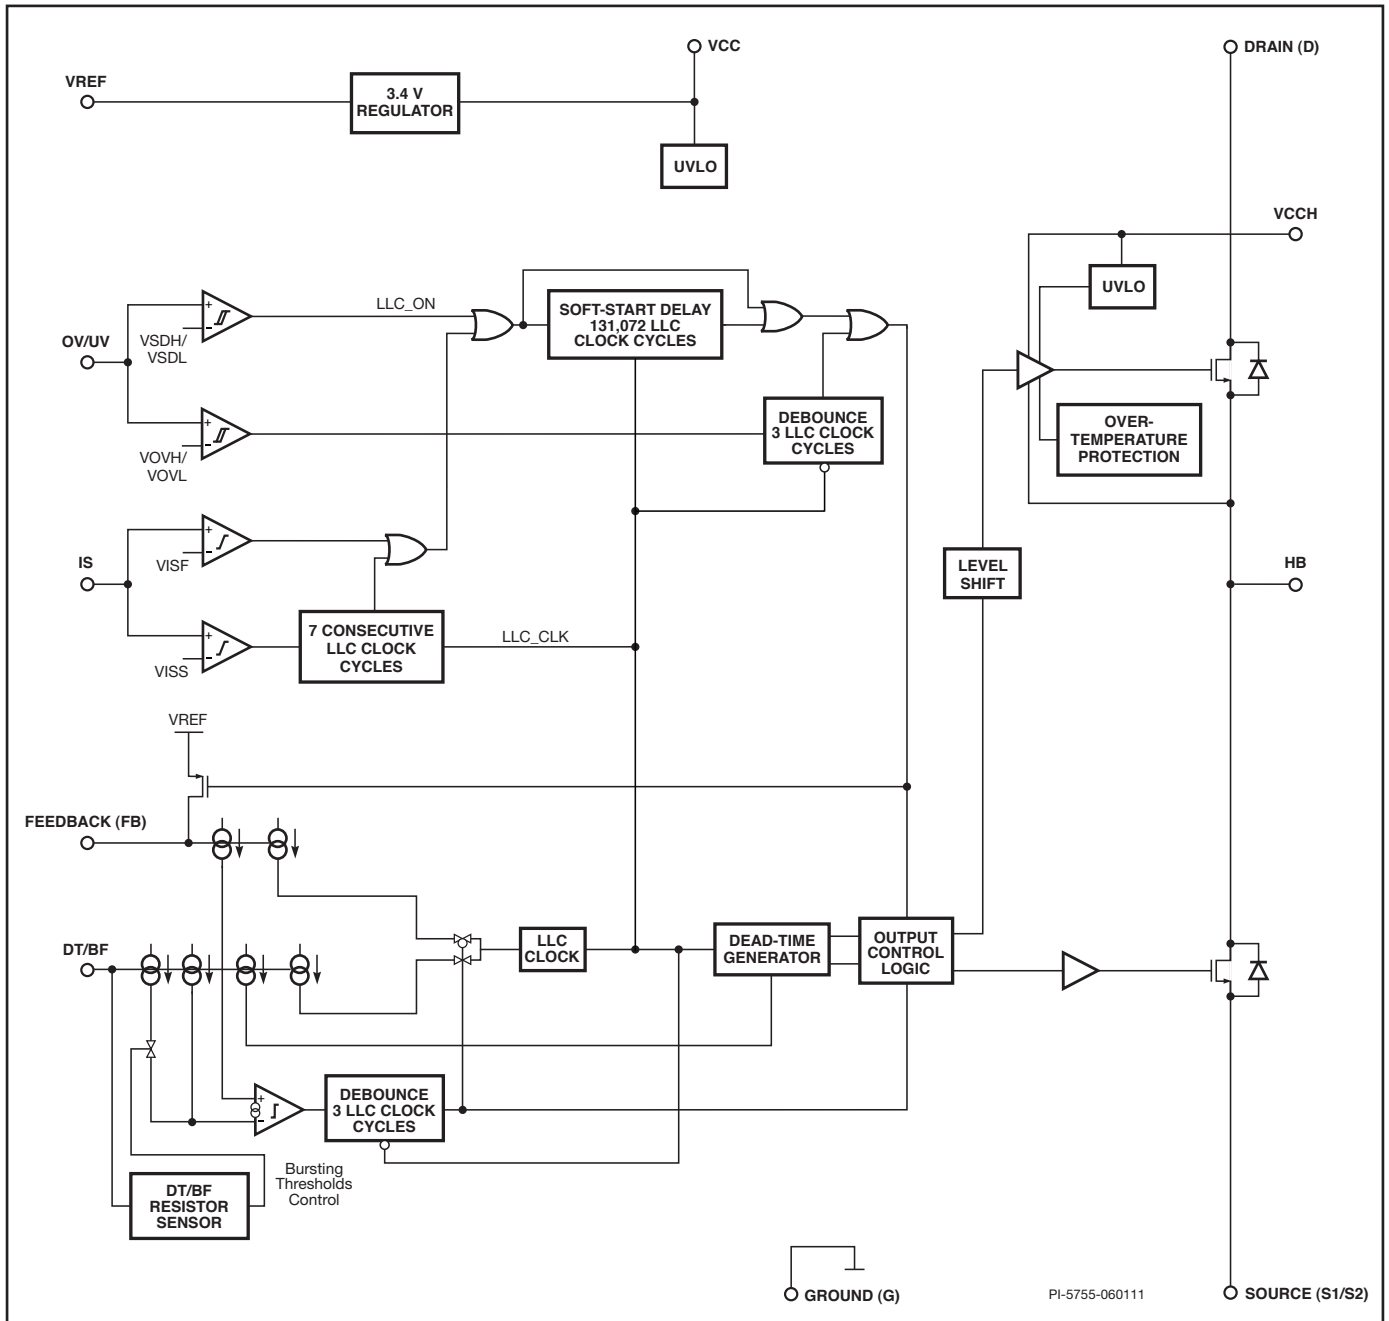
VCC
VREF
3.4 V REGULATOR
UVLO
DRAIN (D)
VCCH
UVLO
LLC_ON
SOFT-START DELAY 131,072 LLC CLOCK CYCLES
OV/UV
VSDH/ VSDL
VOVH/ VOVL
DEBOUNCE 3 LLC CLOCK CYCLES
OVER-TEMPERATURE PROTECTION
IS
VISF
VISS
7 CONSECUTIVE LLC CLOCK CYCLES
LLC_CLK
LEVEL SHIFT
HB
VREF
FEEDBACK (FB)
DT/BF
LLC CLOCK
DEAD-TIME GENERATOR
OUTPUT CONTROL LOGIC
DEBOUNCE 3 LLC CLOCK CYCLES
Bursting Thresholds Control
DT/BF RESISTOR SENSOR
GROUND (G)
PI-5755-060111
SOURCE (S1/S2)